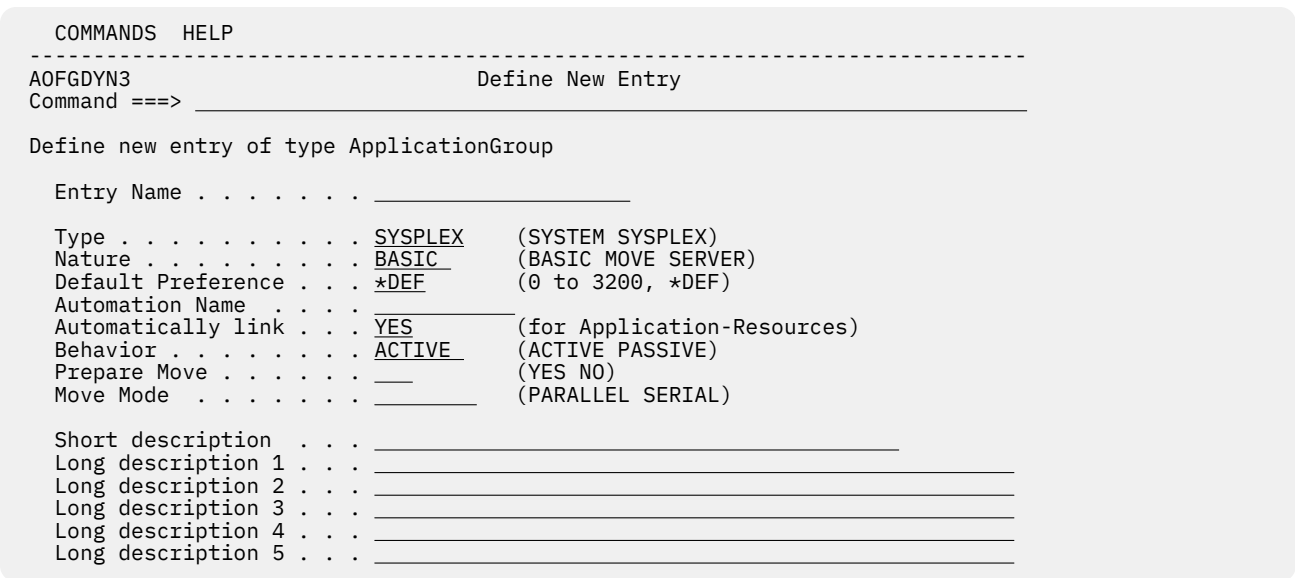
COMMANDS HELP
------------------------------------------------------------------------------
AOFGDYN3 Define New Entry
Command ===> 

Define new entry of type ApplicationGroup

Entry Name . . . . . . . 

Type . . . . . . . . . . SYSPLEX (SYSTEM SYSPLEX)
Nature . . . . . . . . . BASIC (BASIC MOVE SERVER)
Default Preference . . . *DEF (0 to 3200, *DEF)
Automation Name . . . . 
Automatically link . . . YES (for Application-Resources)
Behavior . . . . . . . . ACTIVE (ACTIVE PASSIVE)
Prepare Move . . . . . . (YES NO)
Move Mode . . . . . . . (PARALLEL SERIAL)

Short description . . . 
Long description 1 . . . 
Long description 2 . . . 
Long description 3 . . . 
Long description 4 . . . 
Long description 5 . . .